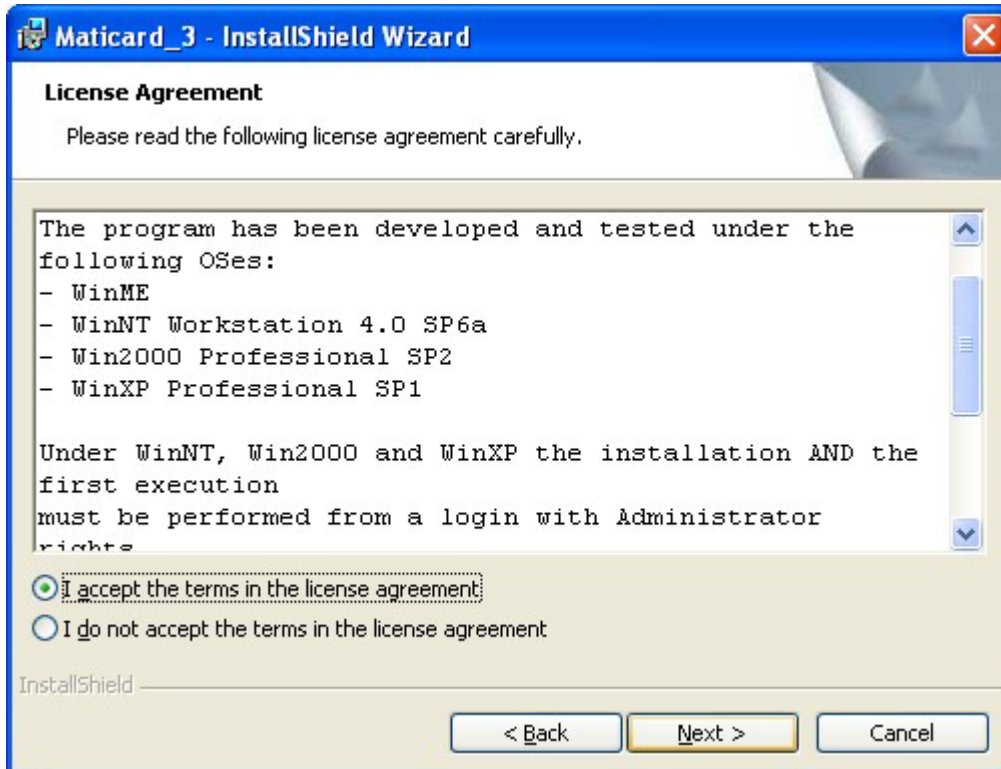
Maticard_3 - InstallShield Wizard

License Agreement

Please read the following license agreement carefully.

The program has been developed and tested under the following OSes:
- WinME
- WinNT Workstation 4.0 SP6a
- Win2000 Professional SP2
- WinXP Professional SP1

Under WinNT, Win2000 and WinXP the installation AND the first execution
must be performed from a login with Administrator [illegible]

I accept the terms in the license agreement

I do not accept the terms in the license agreement

InstallShield

< Back

Next >

Cancel